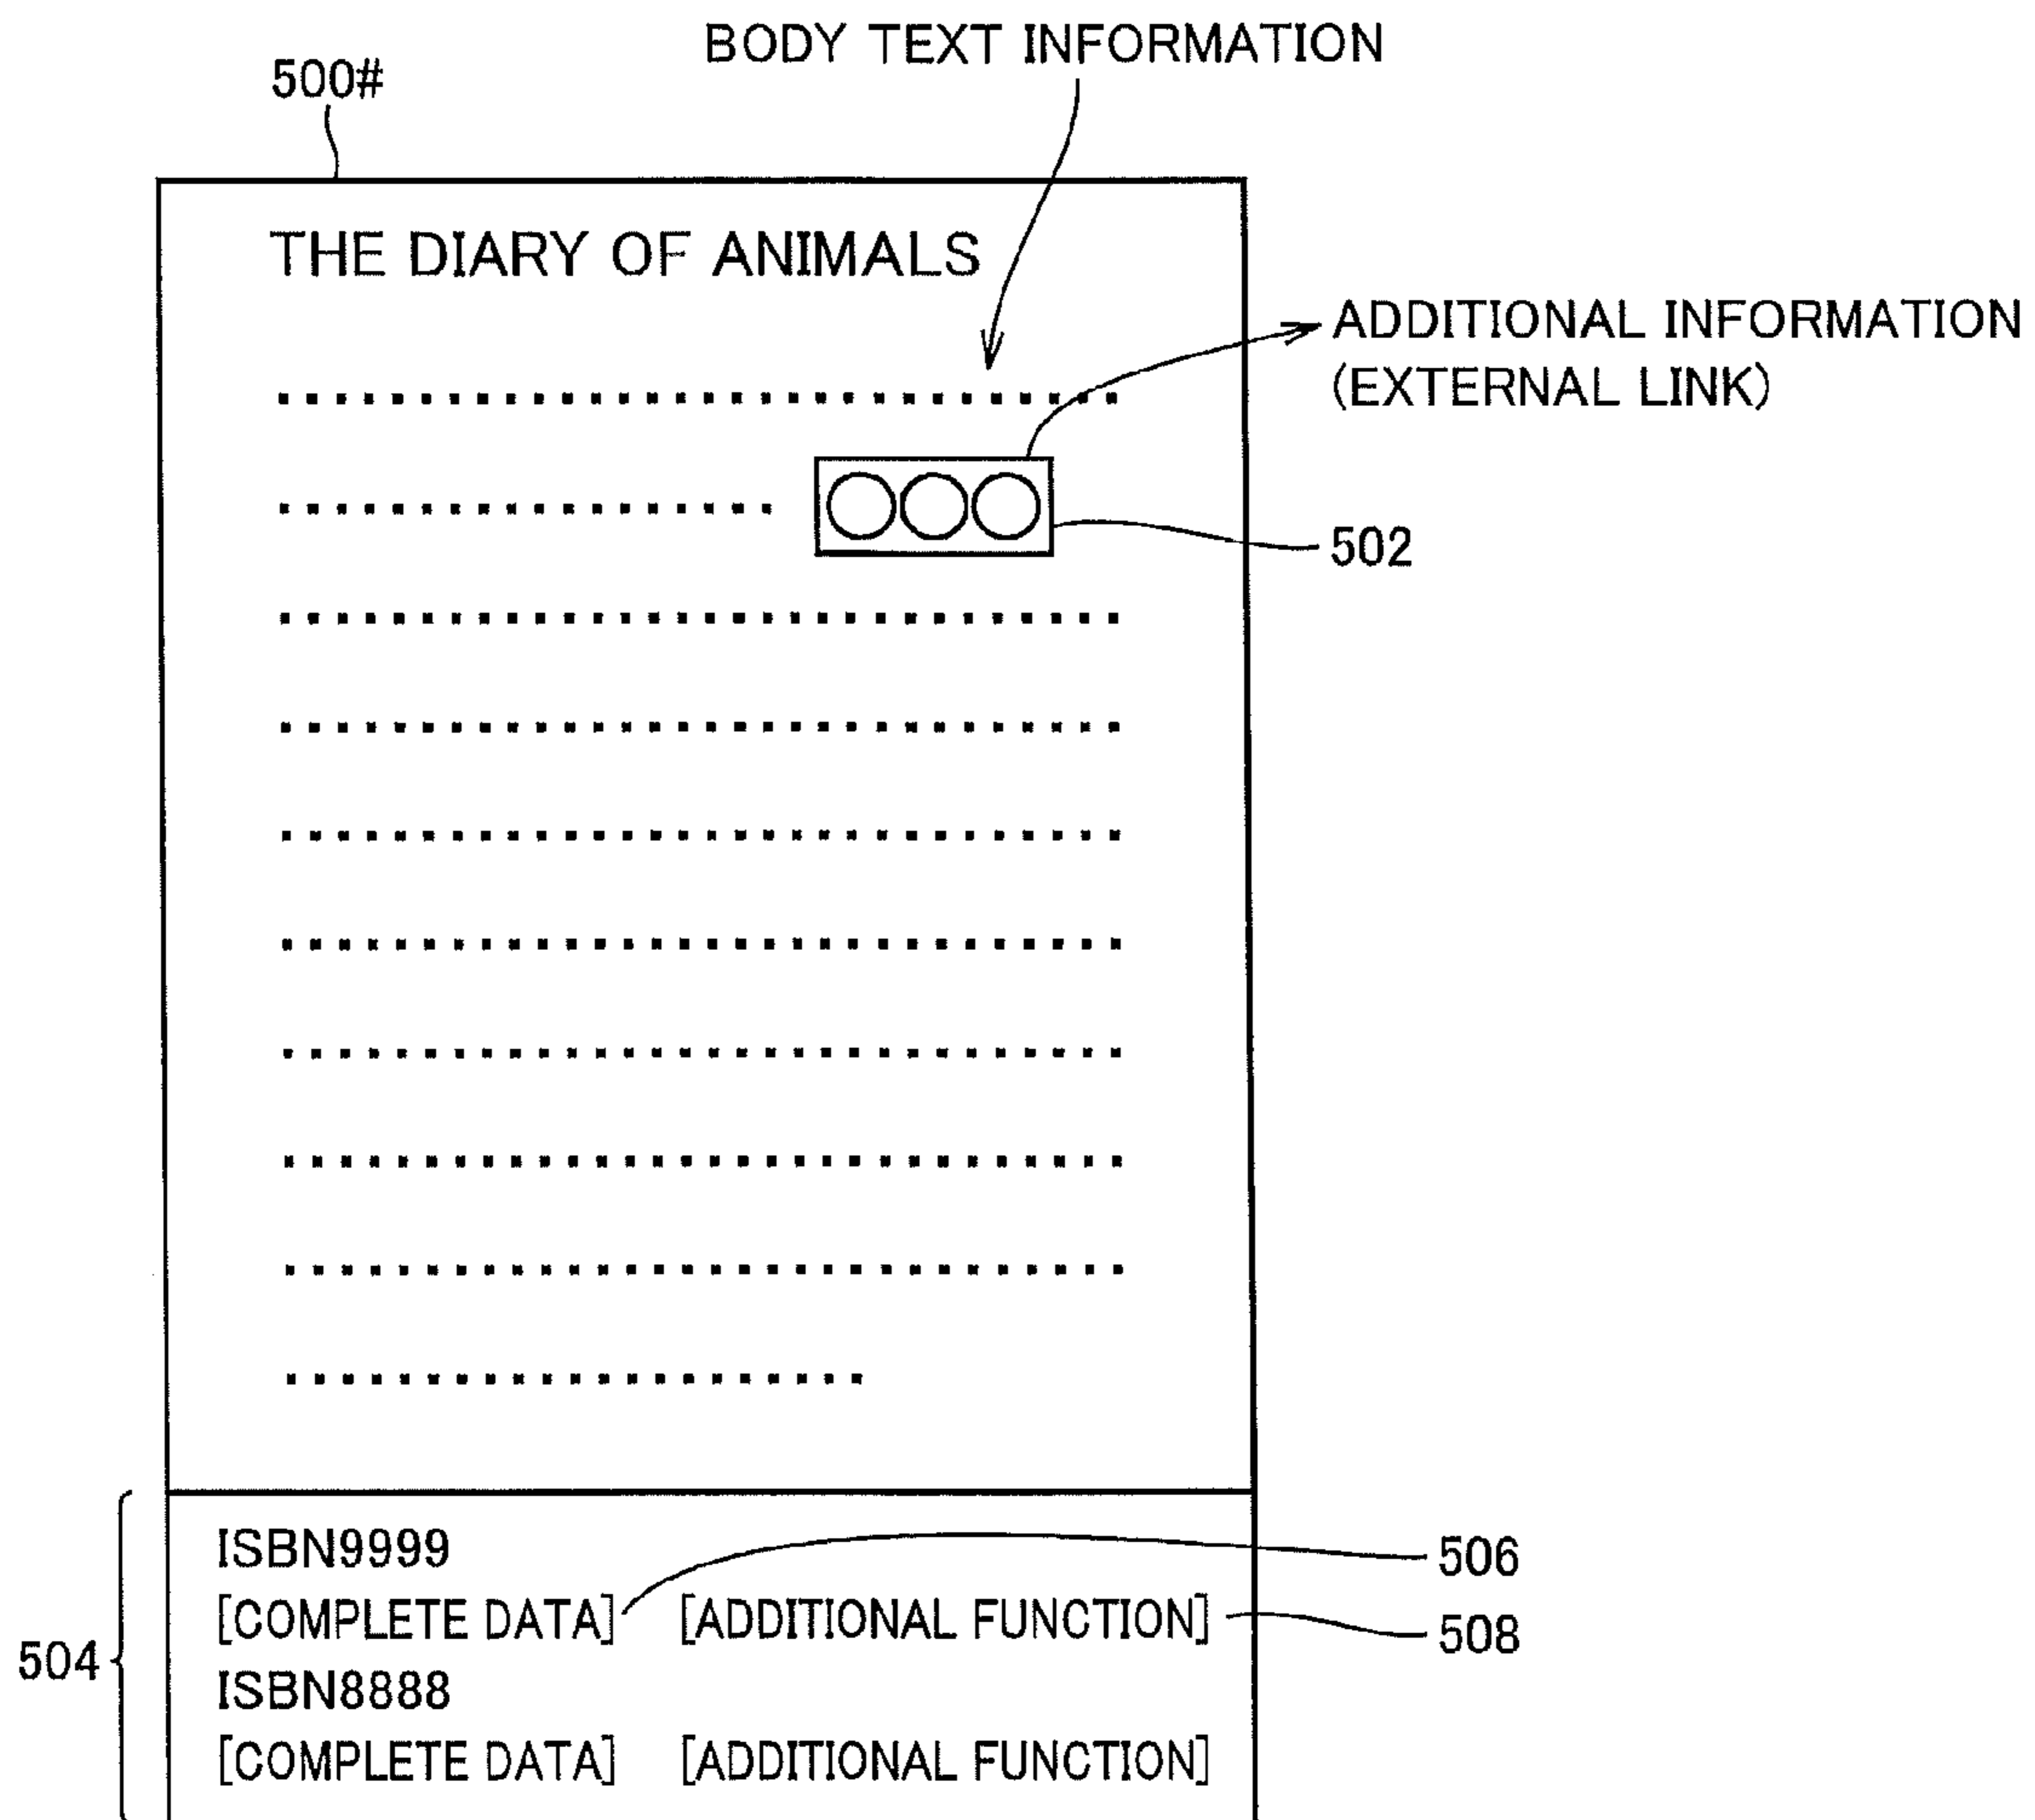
BODY TEXT INFORMATION

500#

THE DIARY OF ANIMALS

ADDITIONAL INFORMATION (EXTERNAL LINK)

○○○

502

ISBN9999

[COMPLETE DATA] [ADDITIONAL FUNCTION]

ISBN8888

[COMPLETE DATA] [ADDITIONAL FUNCTION]

506

508

504